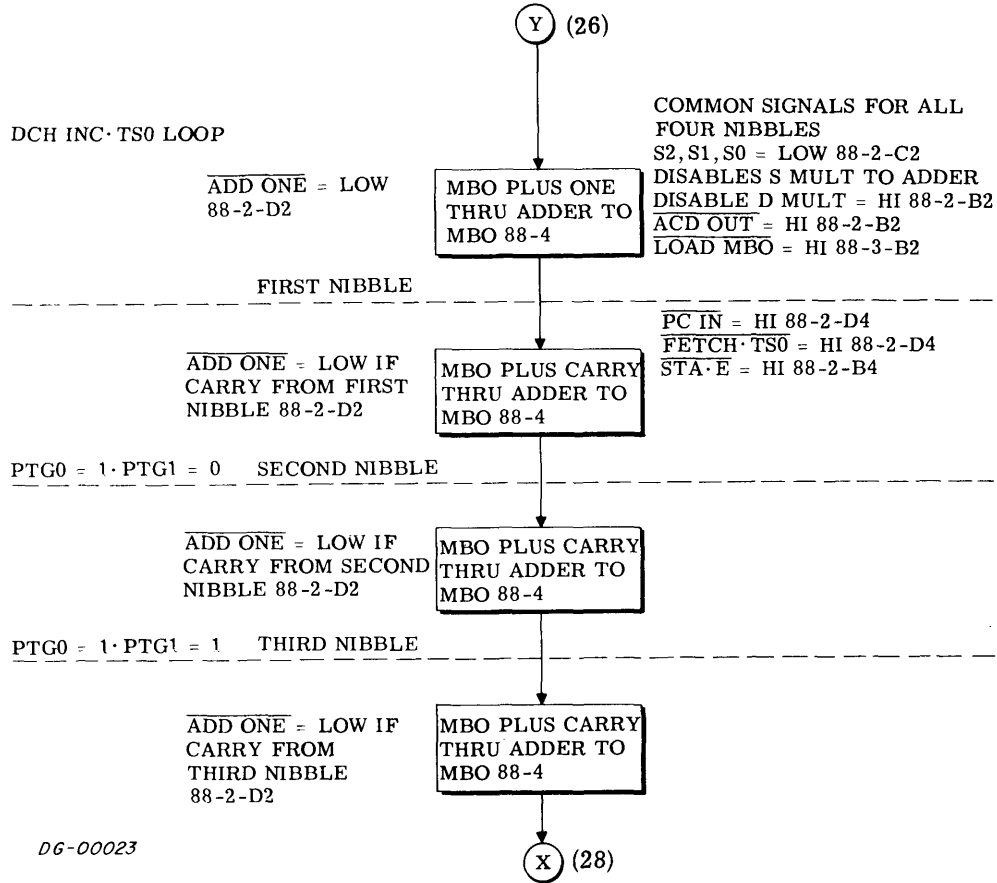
Y (26)

DCH INC· TS0 LOOP

COMMON SIGNALS FOR ALL FOUR NIBBLES
S2, S1, S0 = LOW 88-2-C2
DISABLES S MULT TO ADDER
$\overline{\text{DISABLE D MULT}}$ = HI 88-2-B2
$\overline{\text{ACD OUT}}$ = HI 88-2-B2
$\overline{\text{LOAD MBO}}$ = HI 88-3-B2

$\overline{\text{ADD ONE}}$ = LOW 88-2-D2

MBO PLUS ONE THRU ADDER TO MBO 88-4

FIRST NIBBLE

$\overline{\text{PC IN}}$ = HI 88-2-D4
$\overline{\text{FETCH· TS0}}$ = HI 88-2-D4
$\overline{\text{STA· E}}$ = HI 88-2-B4

$\overline{\text{ADD ONE}}$ = LOW IF CARRY FROM FIRST NIBBLE 88-2-D2

MBO PLUS CARRY THRU ADDER TO MBO 88-4

PTG0 = 1· PTG1 = 0 SECOND NIBBLE

$\overline{\text{ADD ONE}}$ = LOW IF CARRY FROM SECOND NIBBLE 88-2-D2

MBO PLUS CARRY THRU ADDER TO MBO 88-4

PTG0 = 1· PTG1 = 1 THIRD NIBBLE

$\overline{\text{ADD ONE}}$ = LOW IF CARRY FROM THIRD NIBBLE 88-2-D2

MBO PLUS CARRY THRU ADDER TO MBO 88-4

DG-00023

X (28)